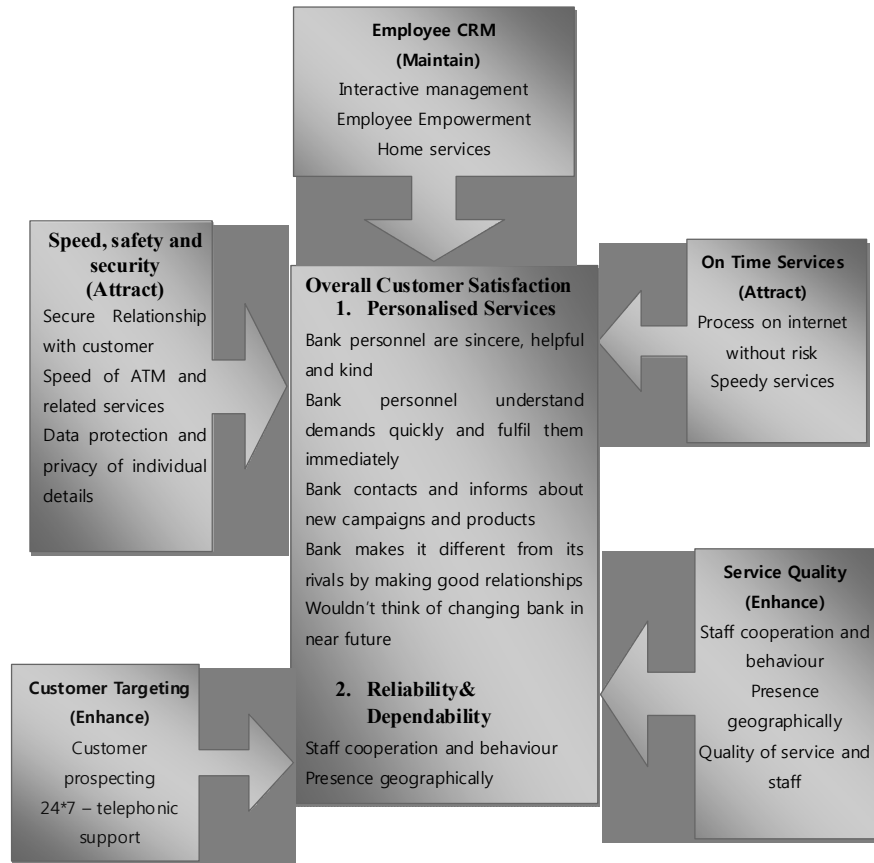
Employee CRM
(Maintain)
Interactive management
Employee Empowerment
Home services

Speed, safety and security
(Attract)
Secure Relationship with customer
Speed of ATM and related services
Data protection and privacy of individual details

Overall Customer Satisfaction
1. Personalised Services
Bank personnel are sincere, helpful and kind
Bank personnel understand demands quickly and fulfil them immediately
Bank contacts and informs about new campaigns and products
Bank makes it different from its rivals by making good relationships
Wouldn't think of changing bank in near future

2. Reliability& Dependability
Staff cooperation and behaviour
Presence geographically

On Time Services
(Attract)
Process on internet without risk
Speedy services

Service Quality
(Enhance)
Staff cooperation and behaviour
Presence geographically
Quality of service and staff

Customer Targeting
(Enhance)
Customer prospecting
24*7 – telephonic support